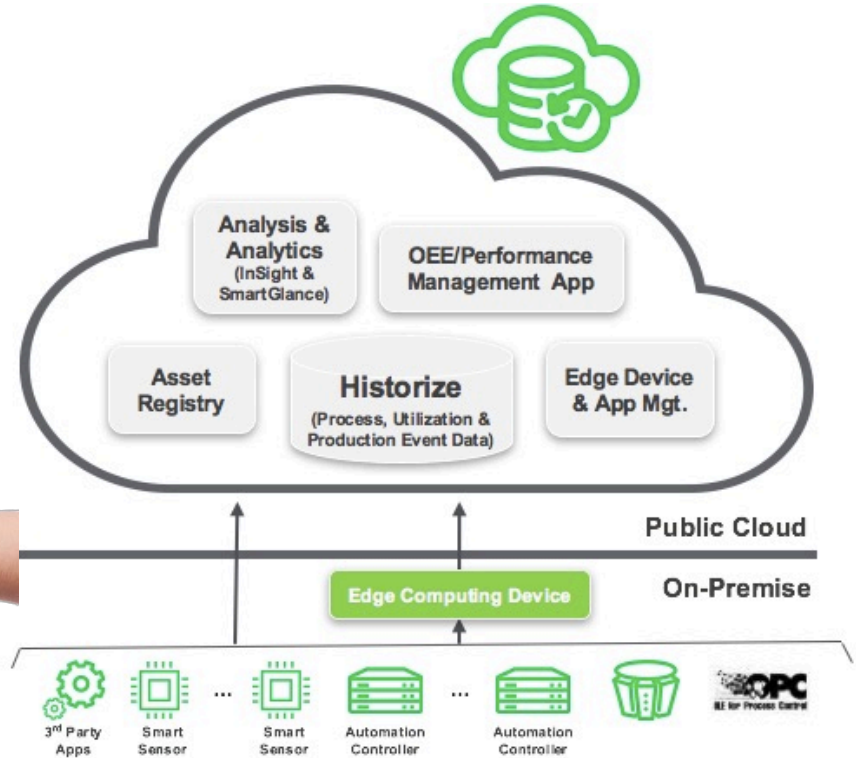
Analysis & Analytics (InSight & SmartGlance)

OEE/Performance Management App

Asset Registry

Historize (Process, Utilization & Production Event Data)

Edge Device & App Mgt.

Public Cloud

On-Premise

Edge Computing Device

$3^{rd}$ Party Apps

Smart Sensor

...

Smart Sensor

Automation Controller

...

Automation Controller

OPC

OLE for Process Control